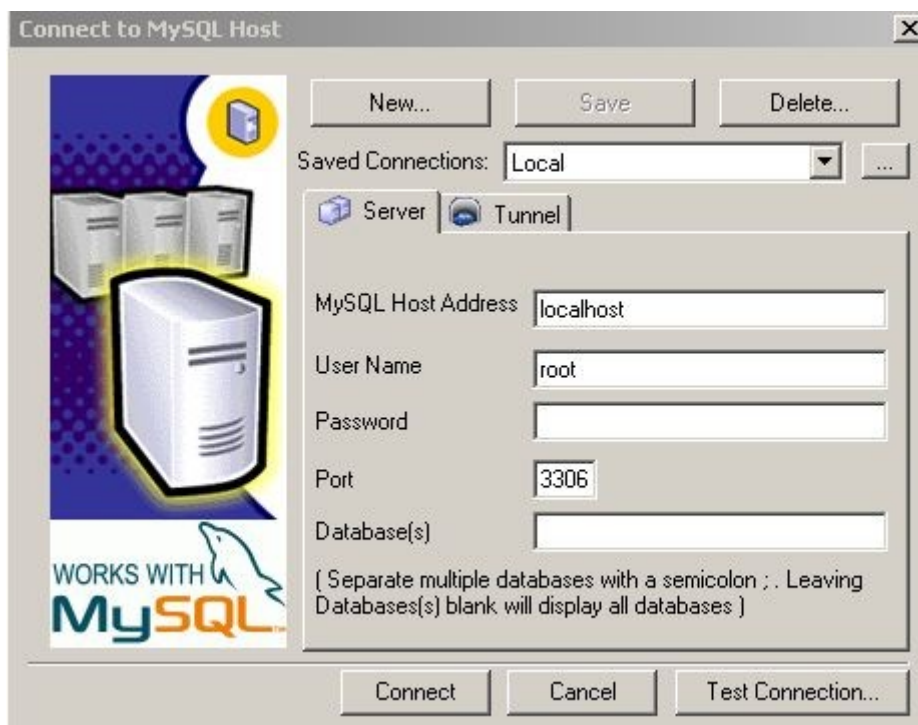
Connect to MySQL Host

New...

Save

Delete...

Saved Connections: Local

...

Server

Tunnel

MySQL Host Address localhost

User Name root

Password

Port 3306

Database(s)

( Separate multiple databases with a semicolon ; . Leaving Databases(s) blank will display all databases )

WORKS WITH MySQL

Connect

Cancel

Test Connection...